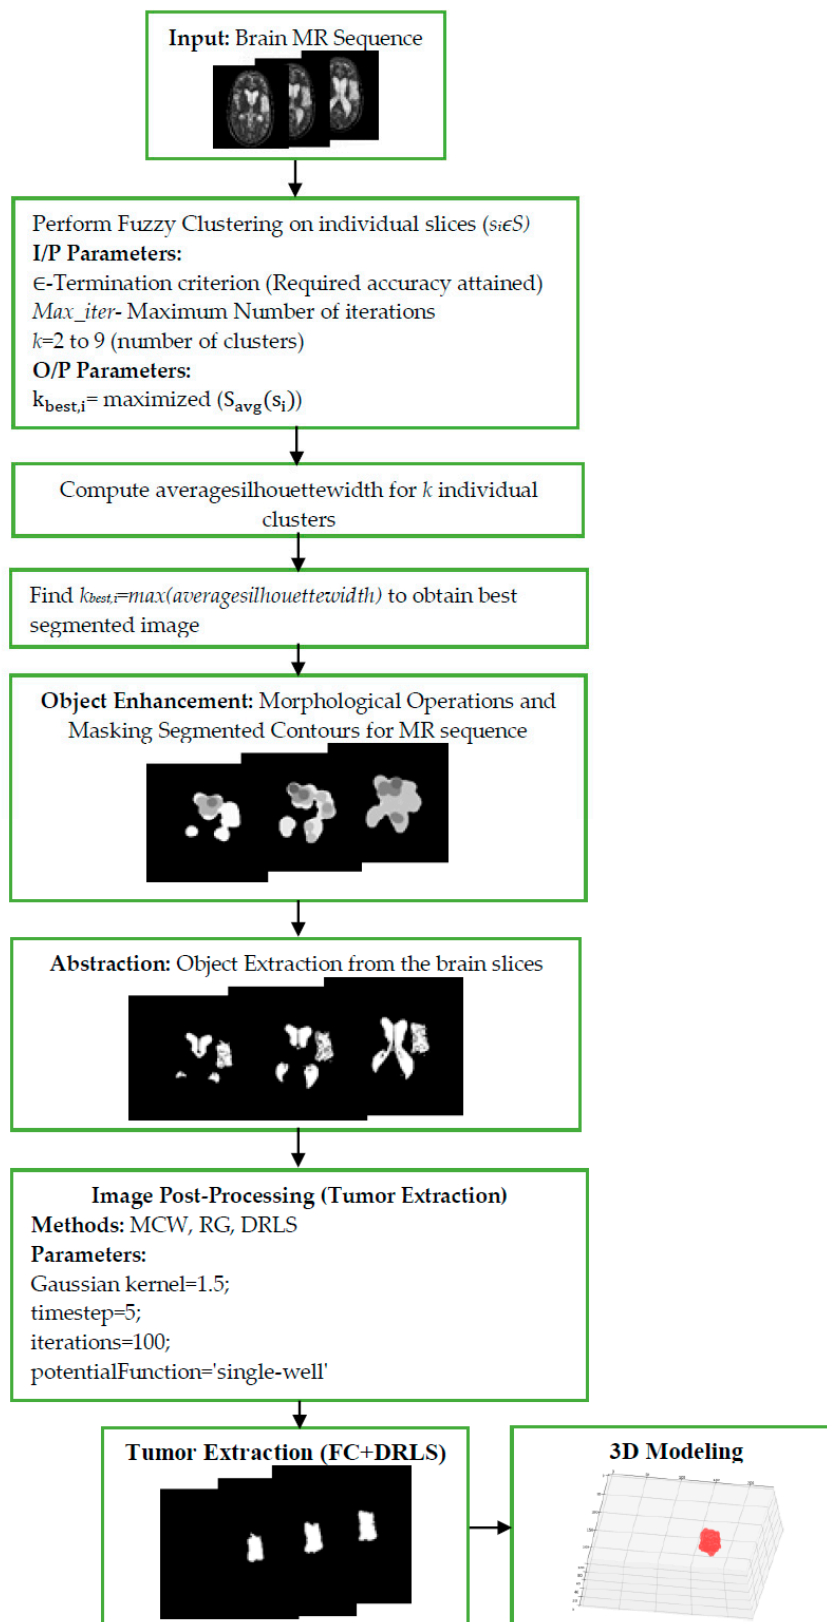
**Input:** Brain MR Sequence

Perform Fuzzy Clustering on individual slices ($s_i \epsilon S$)
**I/P Parameters:**
∈-Termination criterion (Required accuracy attained)
*Max_iter*- Maximum Number of iterations
*k*=2 to 9 (number of clusters)
**O/P Parameters:**
$k_{best,i}$= maximized ($S_{avg}(s_i)$)

Compute averagesilhouettewidth for *k* individual clusters

Find $k_{best,i}$=*max(averagesilhouettewidth)* to obtain best segmented image

**Object Enhancement:** Morphological Operations and Masking Segmented Contours for MR sequence

**Abstraction:** Object Extraction from the brain slices

**Image Post-Processing (Tumor Extraction)**
**Methods:** MCW, RG, DRLS
**Parameters:**
Gaussian kernel=1.5;
timestep=5;
iterations=100;
potentialFunction='single-well'

**Tumor Extraction (FC+DRLS)**

**3D Modeling**